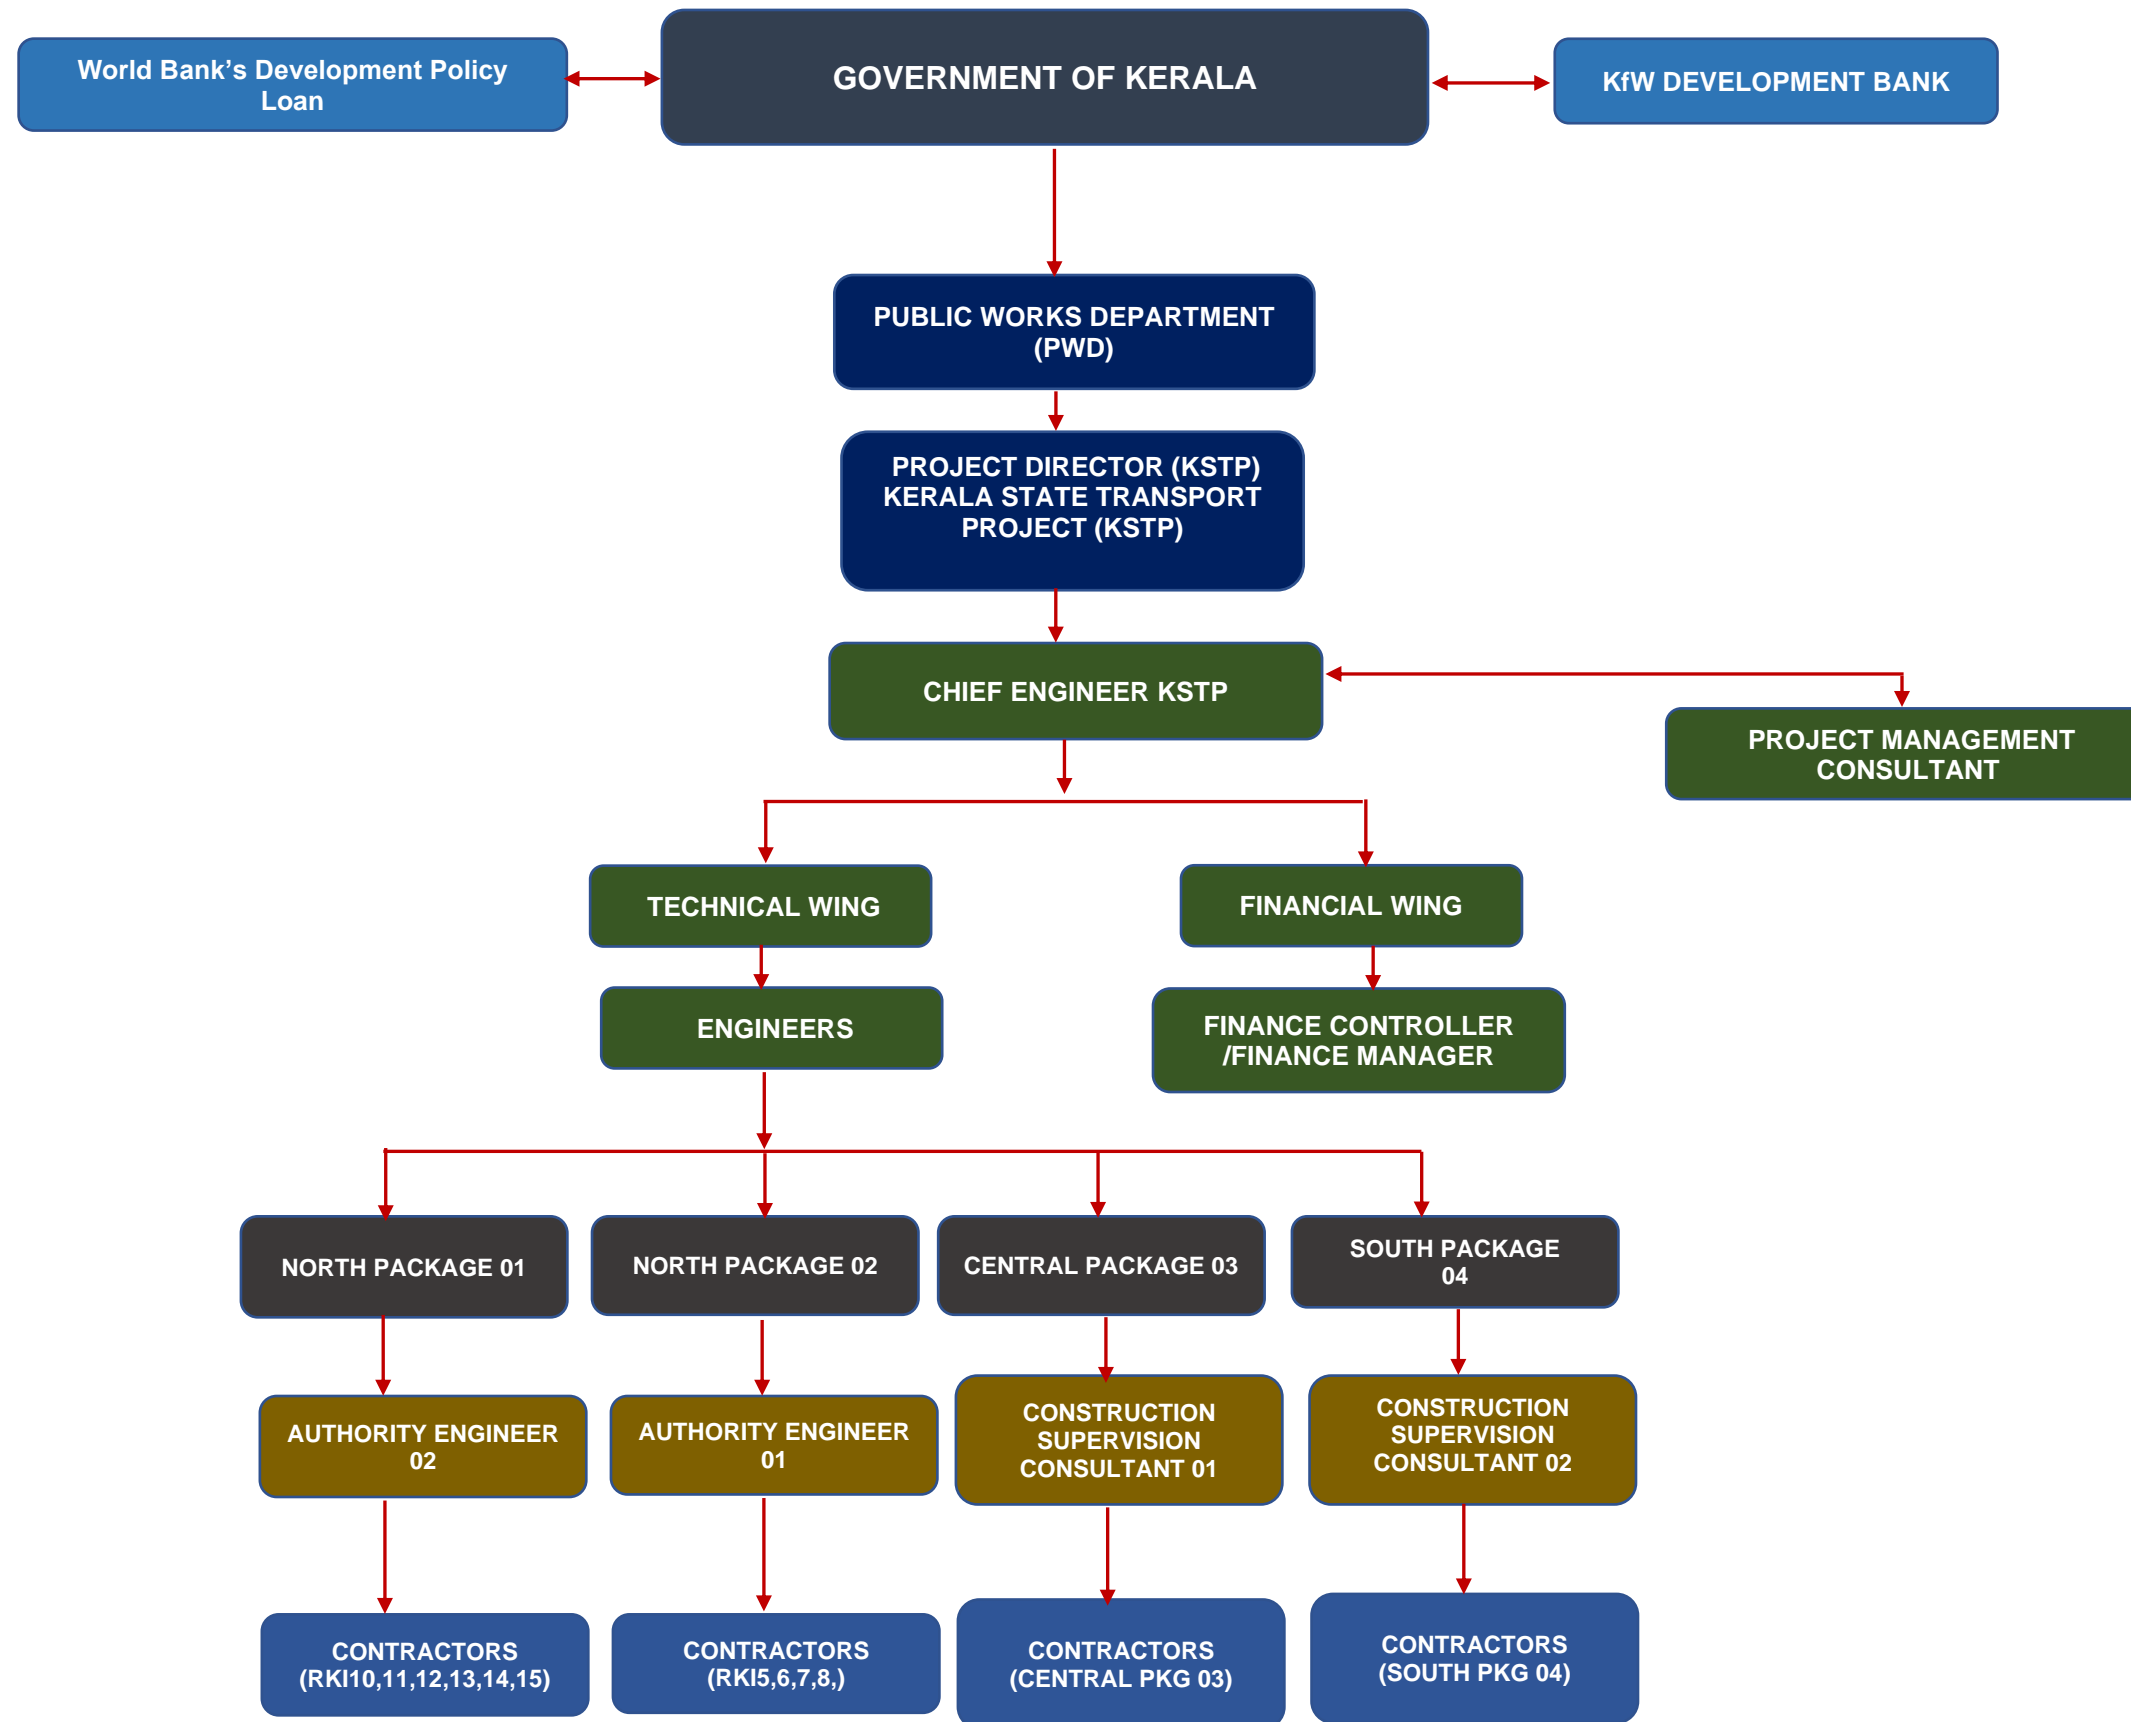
World Bank's Development Policy Loan

GOVERNMENT OF KERALA

KfW DEVELOPMENT BANK

PUBLIC WORKS DEPARTMENT (PWD)

PROJECT DIRECTOR (KSTP) KERALA STATE TRANSPORT PROJECT (KSTP)

CHIEF ENGINEER KSTP

PROJECT MANAGEMENT CONSULTANT

TECHNICAL WING

FINANCIAL WING

ENGINEERS

FINANCE CONTROLLER /FINANCE MANAGER

NORTH PACKAGE 01

NORTH PACKAGE 02

CENTRAL PACKAGE 03

SOUTH PACKAGE 04

AUTHORITY ENGINEER 02

AUTHORITY ENGINEER 01

CONSTRUCTION SUPERVISION CONSULTANT 01

CONSTRUCTION SUPERVISION CONSULTANT 02

CONTRACTORS (RKI10,11,12,13,14,15)

CONTRACTORS (RKI5,6,7,8,)

CONTRACTORS (CENTRAL PKG 03)

CONTRACTORS (SOUTH PKG 04)